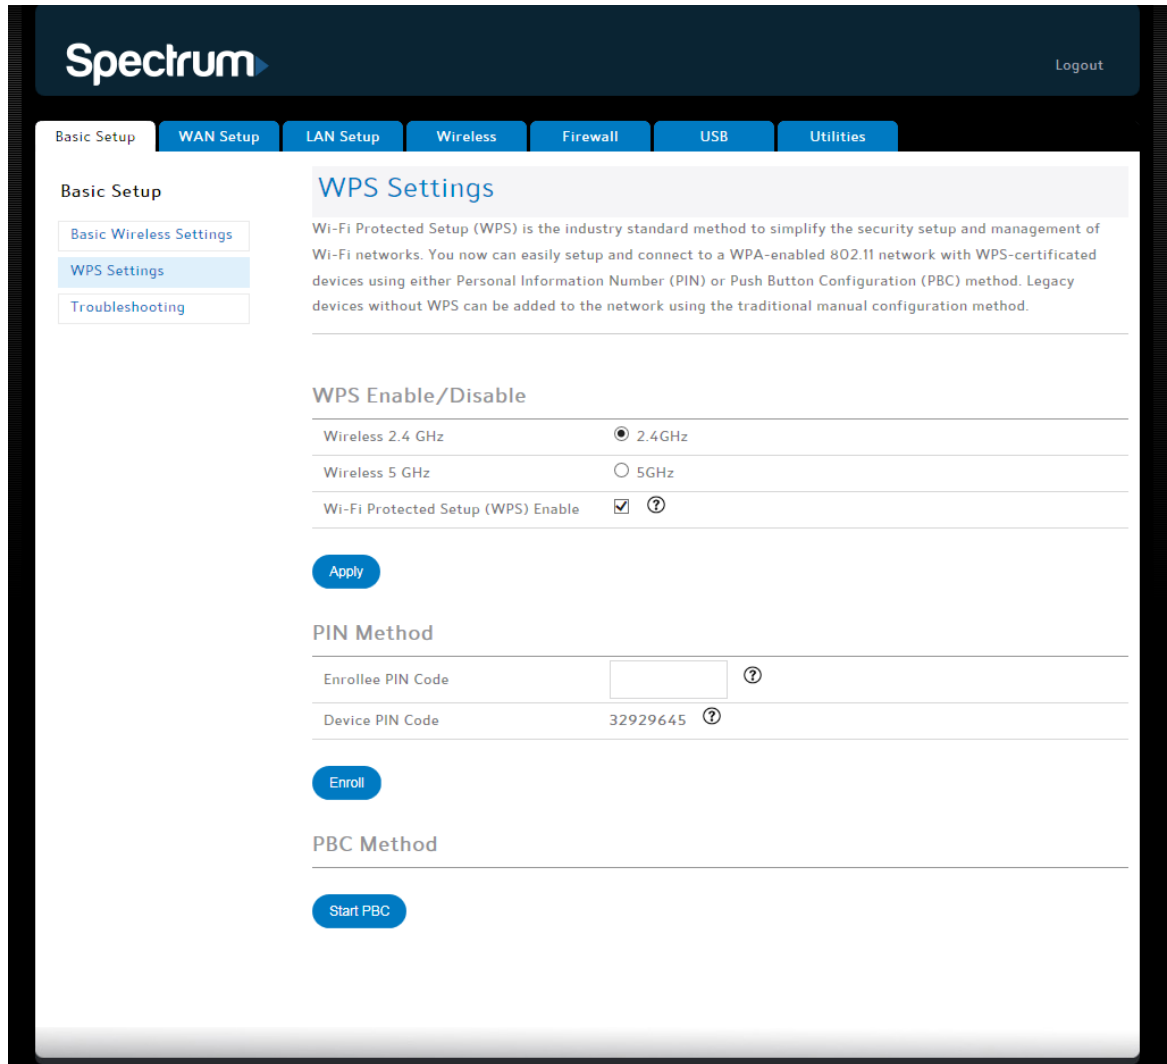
Spectrum

Logout

Basic Setup | WAN Setup | LAN Setup | Wireless | Firewall | USB | Utilities

Basic Setup

Basic Wireless Settings

WPS Settings

Troubleshooting

WPS Settings

Wi-Fi Protected Setup (WPS) is the industry standard method to simplify the security setup and management of Wi-Fi networks. You now can easily setup and connect to a WPA-enabled 802.11 network with WPS-certificated devices using either Personal Information Number (PIN) or Push Button Configuration (PBC) method. Legacy devices without WPS can be added to the network using the traditional manual configuration method.

WPS Enable/Disable

| | |
|---|---|
| Wireless 2.4 GHz | 2.4GHz |
| Wireless 5 GHz | 5GHz |
| Wi-Fi Protected Setup (WPS) Enable | ? |

Apply

PIN Method

| | |
|---|---|
| Enrollee PIN Code | ? |
| Device PIN Code | 32929645 ? |

Enroll

PBC Method

Start PBC